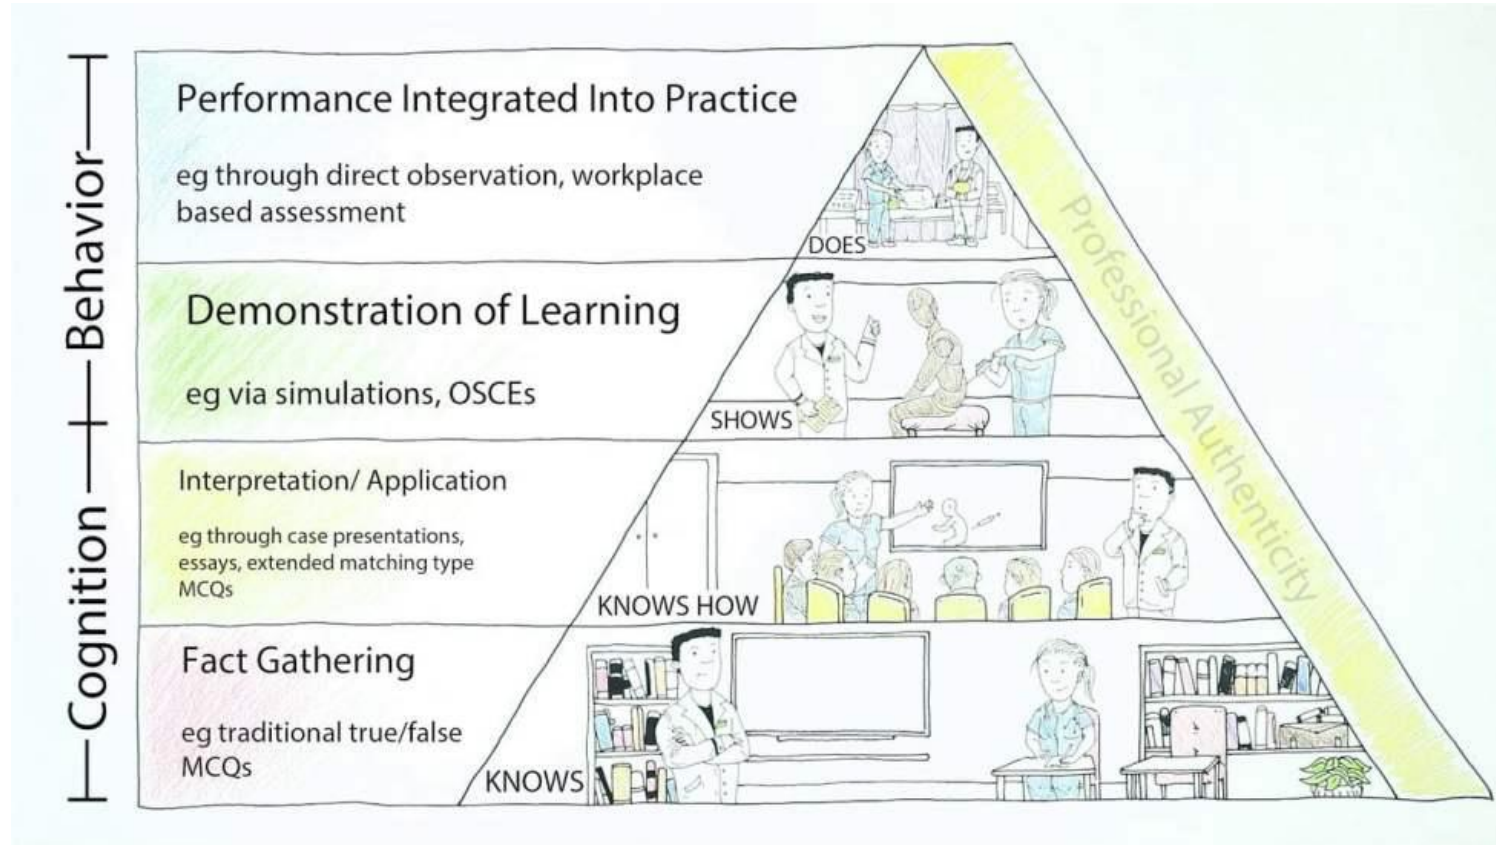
Behavior

Cognition

Performance Integrated Into Practice

eg through direct observation, workplace based assessment

DOES

Demonstration of Learning

eg via simulations, OSCEs

SHOWS

Interpretation/ Application

eg through case presentations, essays, extended matching type MCQs

KNOWS HOW

Fact Gathering

eg traditional true/false MCQs

KNOWS

Professional Authenticity